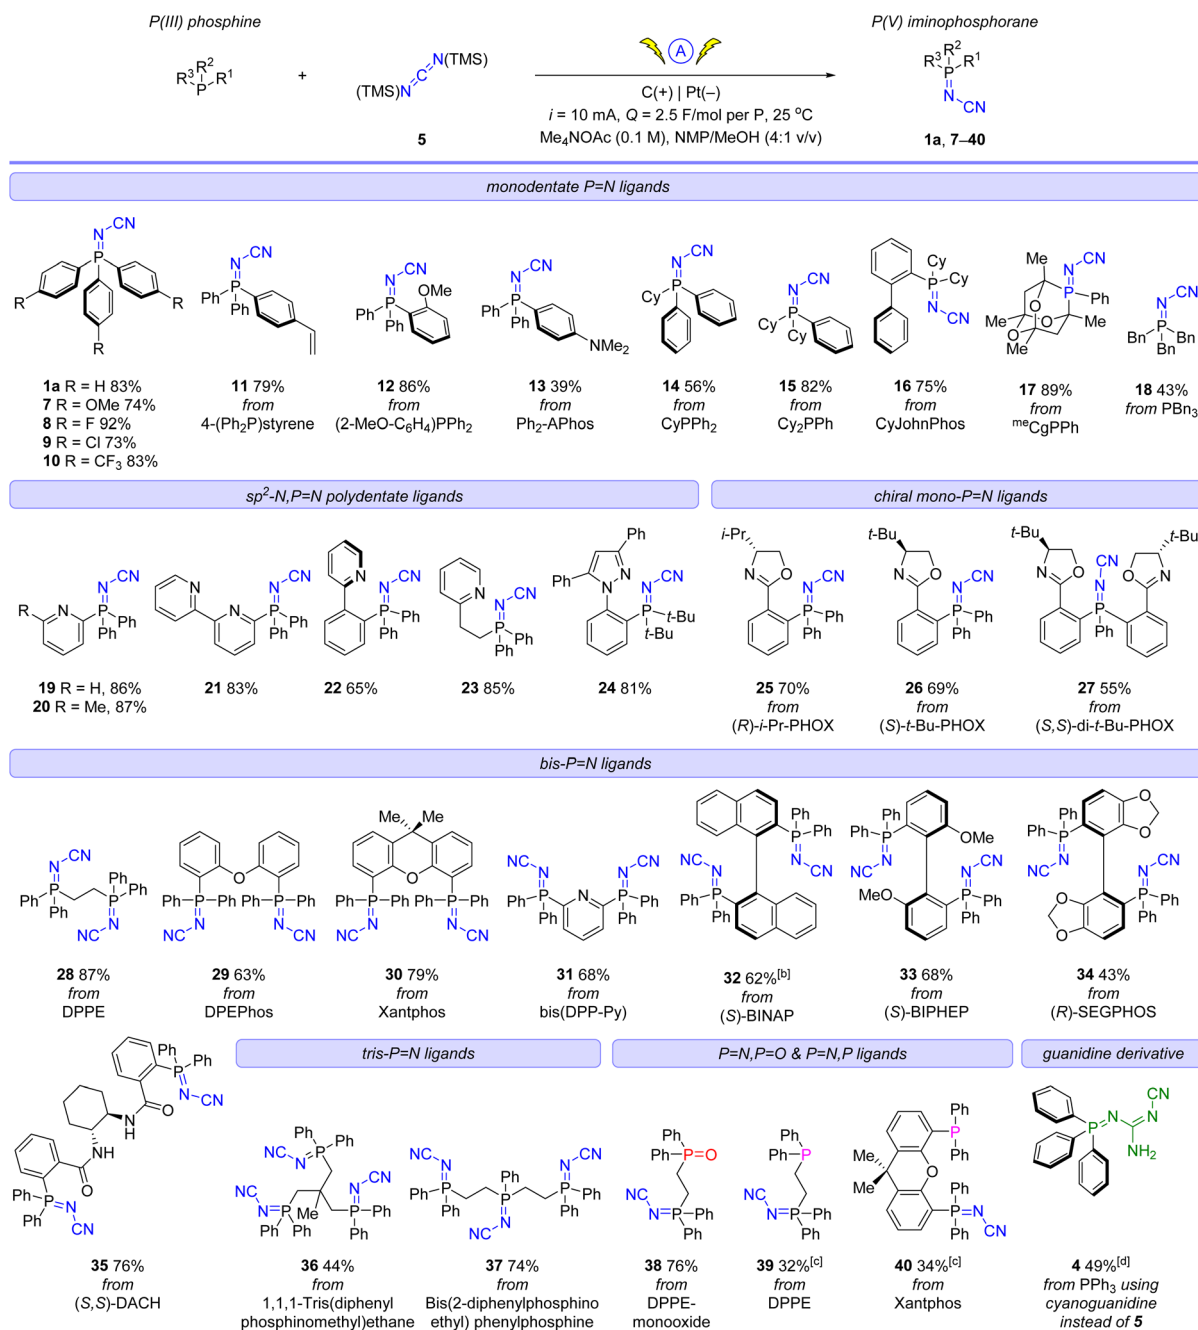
P(III) phosphine

$R^3R^2P R^1$ + (TMS)N=C=N(TMS)

5

A

C(+) | Pt(–)

$i$ = 10 mA, $Q$ = 2.5 F/mol per P, 25 °C

$Me_4NOAc$ (0.1 M), NMP/MeOH (4:1 v/v)

P(V) iminophosphorane

1a, 7–40

monodentate P=N ligands

1a R = H 83%
7 R = OMe 74%
8 R = F 92%
9 R = Cl 73%
10 R = $CF_3$ 83%

11 79% from 4-($Ph_2P$)styrene

12 86% from (2-MeO-$C_6H_4$)$PPh_2$

13 39% from $Ph_2$-APhos

14 56% from $CyPPh_2$

15 82% from $Cy_2PPh$

16 75% from CyJohnPhos

17 89% from $^{me}$CgPPh

18 43% from $PBn_3$

$sp^2$-N,P=N polydentate ligands

19 R = H, 86%
20 R = Me, 87%

21 83%

22 65%

23 85%

24 81%

chiral mono-P=N ligands

25 70% from (R)-i-Pr-PHOX

26 69% from (S)-t-Bu-PHOX

27 55% from (S,S)-di-t-Bu-PHOX

bis-P=N ligands

28 87% from DPPE

29 63% from DPEPhos

30 79% from Xantphos

31 68% from bis(DPP-Py)

32 62%$^{[b]}$ from (S)-BINAP

33 68% from (S)-BIPHEP

34 43% from (R)-SEGPHOS

tris-P=N ligands

P=N,P=O & P=N,P ligands

guanidine derivative

35 76% from (S,S)-DACH

36 44% from 1,1,1-Tris(diphenyl phosphinomethyl)ethane

37 74% from Bis(2-diphenylphosphino ethyl) phenylphosphine

38 76% from DPPE-monooxide

39 32%$^{[c]}$ from DPPE

40 34%$^{[c]}$ from Xantphos

4 49%$^{[d]}$ from $PPh_3$ using cyanoguanidine instead of 5